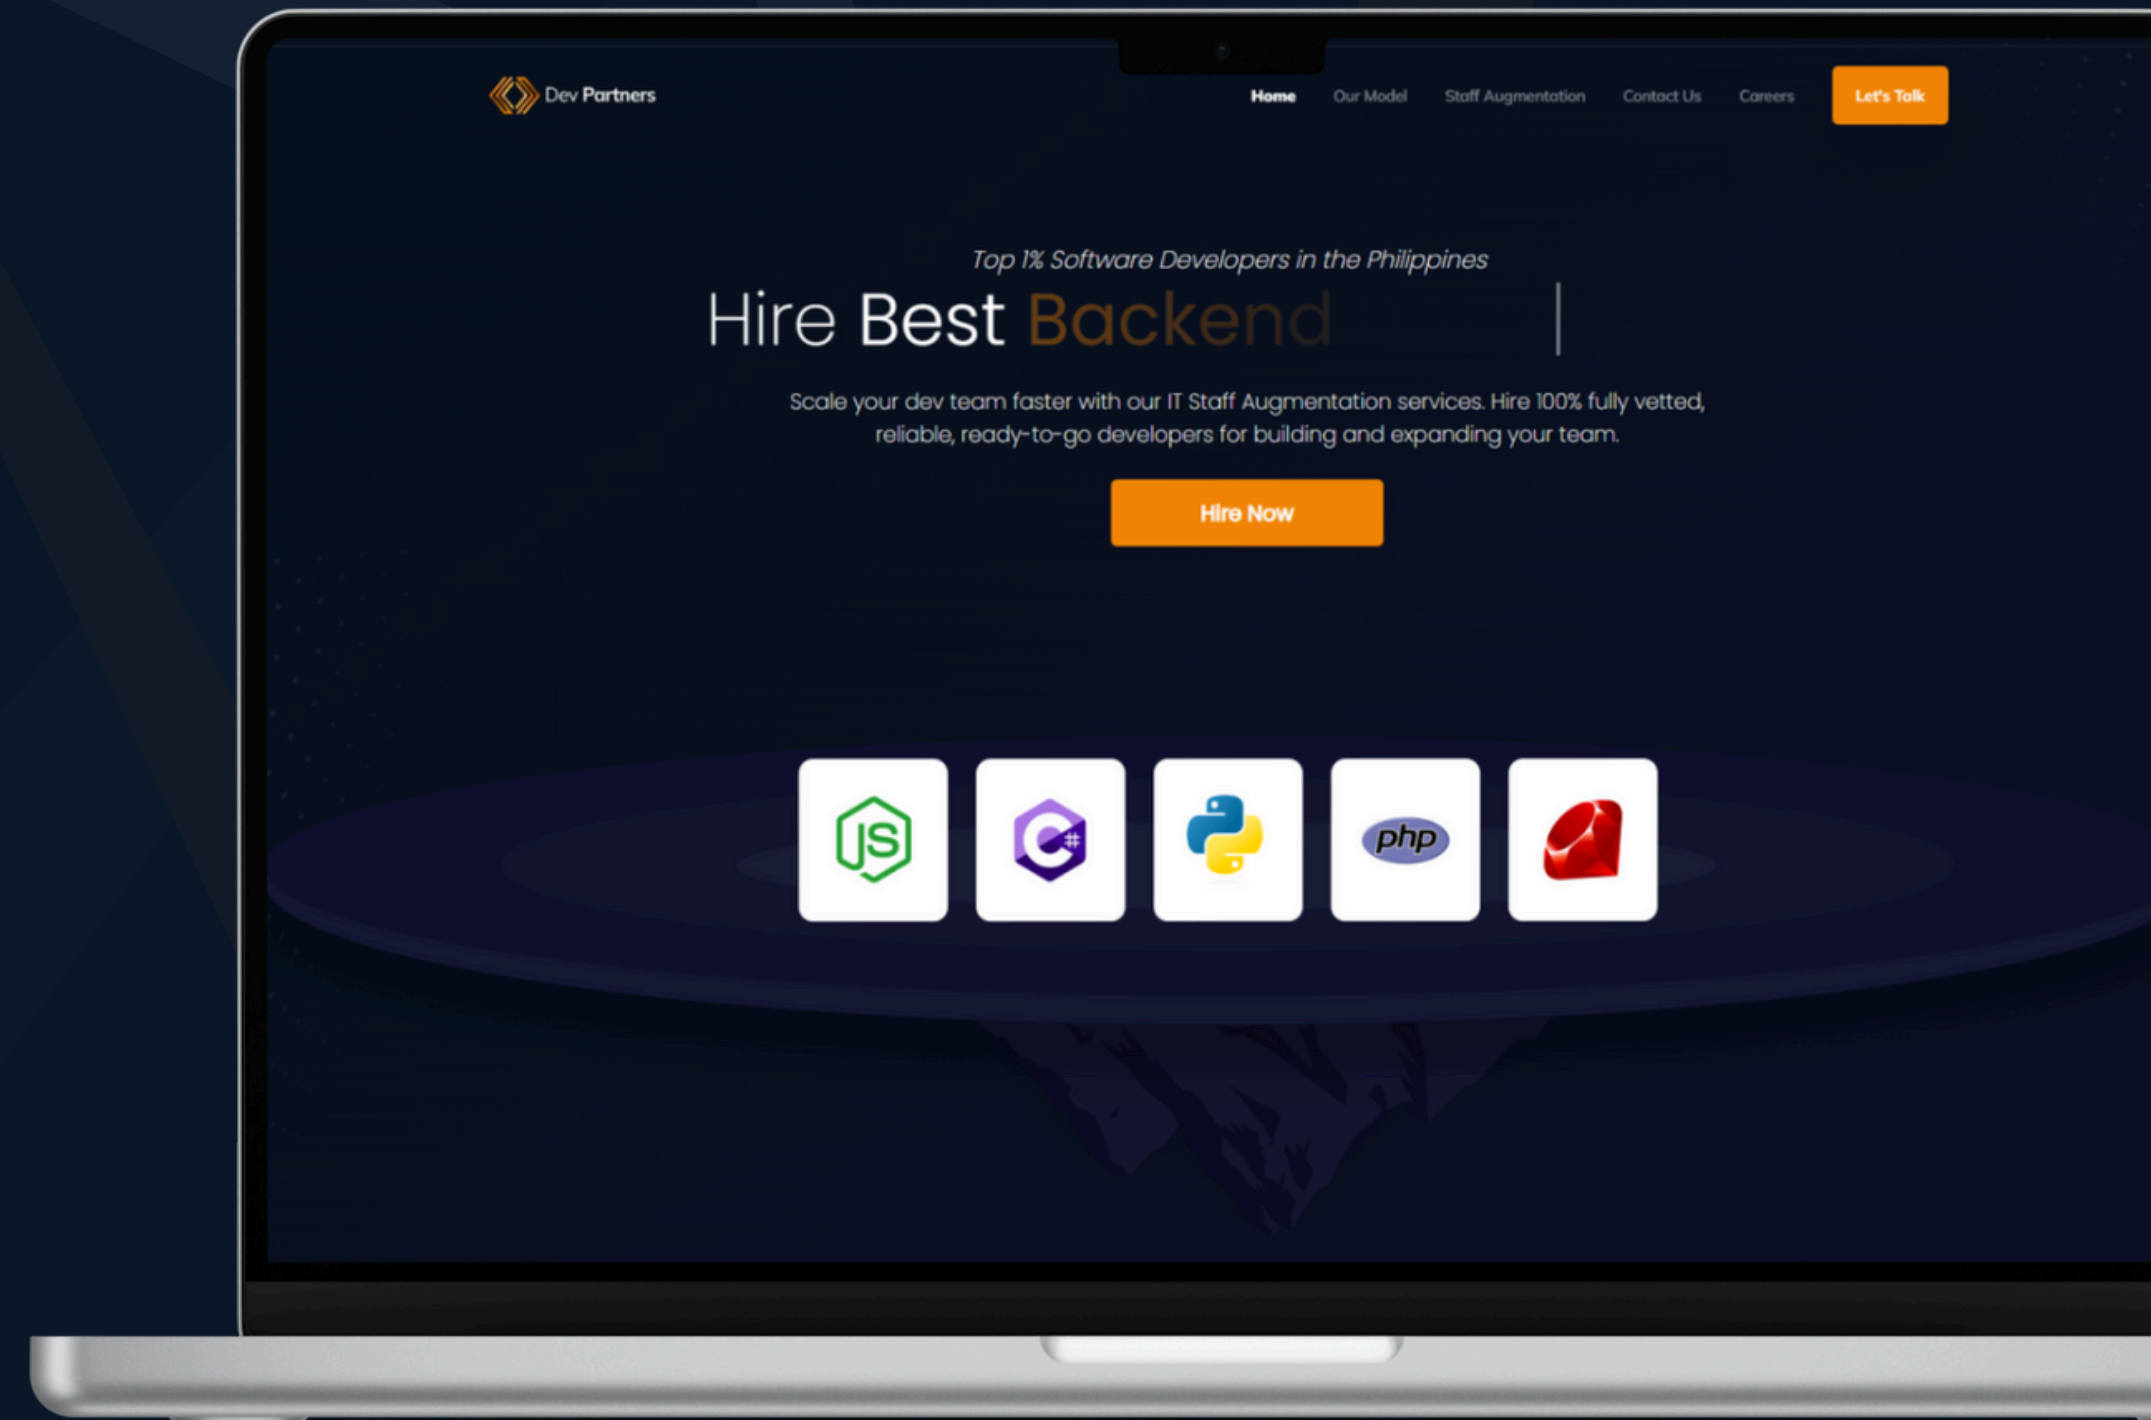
Dev Partners

Home Our Model Staff Augmentation Contact Us Careers Let's Talk

Top 1% Software Developers in the Philippines

Hire Best Backend |

Scale your dev team faster with our IT Staff Augmentation services. Hire 100% fully vetted, reliable, ready-to-go developers for building and expanding your team.

Hire Now

JS

php